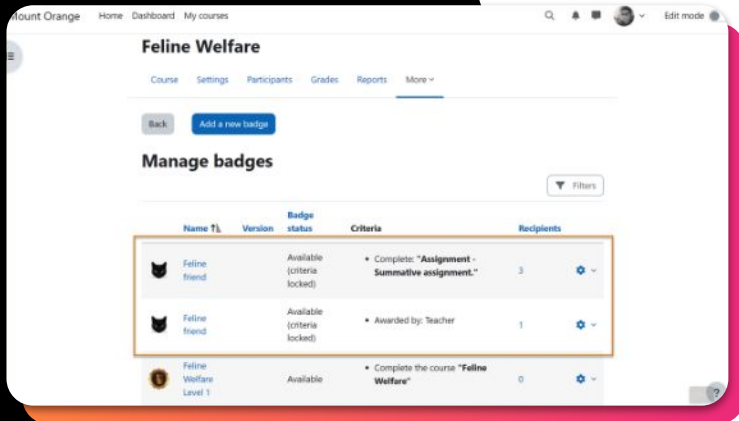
Mount Orange Home Dashboard My courses

Edit mode

Feline Welfare

Course Settings Participants Grades Reports More

Back Add a new badge

Manage badges

Filters

| | Name | Version | Badge status | Criteria | Recipients | |
|---|---|---|---|---|---|---|
| | Feline friend | | Available (criteria locked) | • Complete: "Assignment - Summative assignment." | 3 | |
| | Feline friend | | Available (criteria locked) | • Awarded by: Teacher | 1 | |
| | Feline Welfare Level 1 | | Available | • Complete the course "Feline Welfare" | 0 | |

?